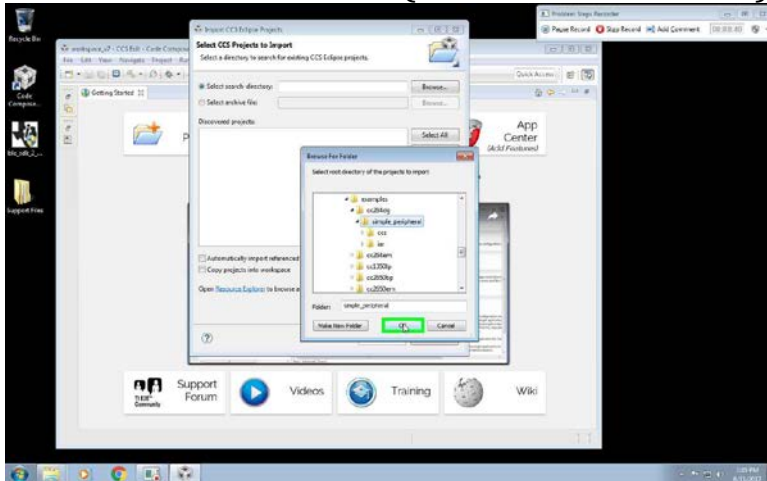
Recycle Bin

Code Compose...

ble_sdk_2_...

Support Files

workspace_v7 - CCS Edit - Code Compos...

File Edit View Navigate Project Ru...

Quick Access

Getting Started

Import CCS Eclipse Projects

Select CCS Projects to Import

Select a directory to search for existing CCS Eclipse projects.

Select search directory:

Browse...

Select archive file:

Browse...

Discovered projects:

Select All

Automatically import referenced

Copy projects into workspace

Open Resource Explorer to browse a...

Browse For Folder

Select root directory of the projects to import

examples

cc2640r2

simple_peripheral

ccs

iar

cc2640em

cc1350lp

cc2650lp

cc2650em

Folder: simple_peripheral

Make New Folder

OK

Cancel

App Center

(Add Features)

Support Forum

TI E2E Community

Videos

Training

Wiki

Problem Steps Recorder

Pause Record

Stop Record

Add Comment

00:00:00